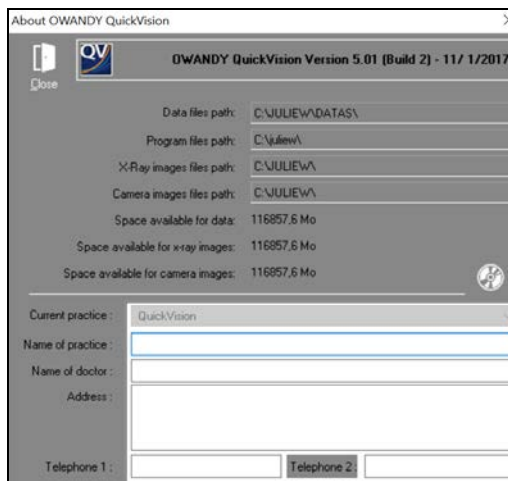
About OWANDY QuickVision

QV

Close

OWANDY QuickVision Version 5.01 (Build 2) - 11/ 1/2017

Data files path: C:\JULIEW\DATAS\

Program files path: C:\juliew\

X-Ray images files path: C:\JULIEW\

Camera images files path: C:\JULIEW\

Space available for data: 116857,6 Mo

Space available for x-ray images: 116857,6 Mo

Space available for camera images: 116857,6 Mo

Current practice : QuickVision

Name of practice :

Name of doctor :

Address :

Telephone 1 :

Telephone 2 :